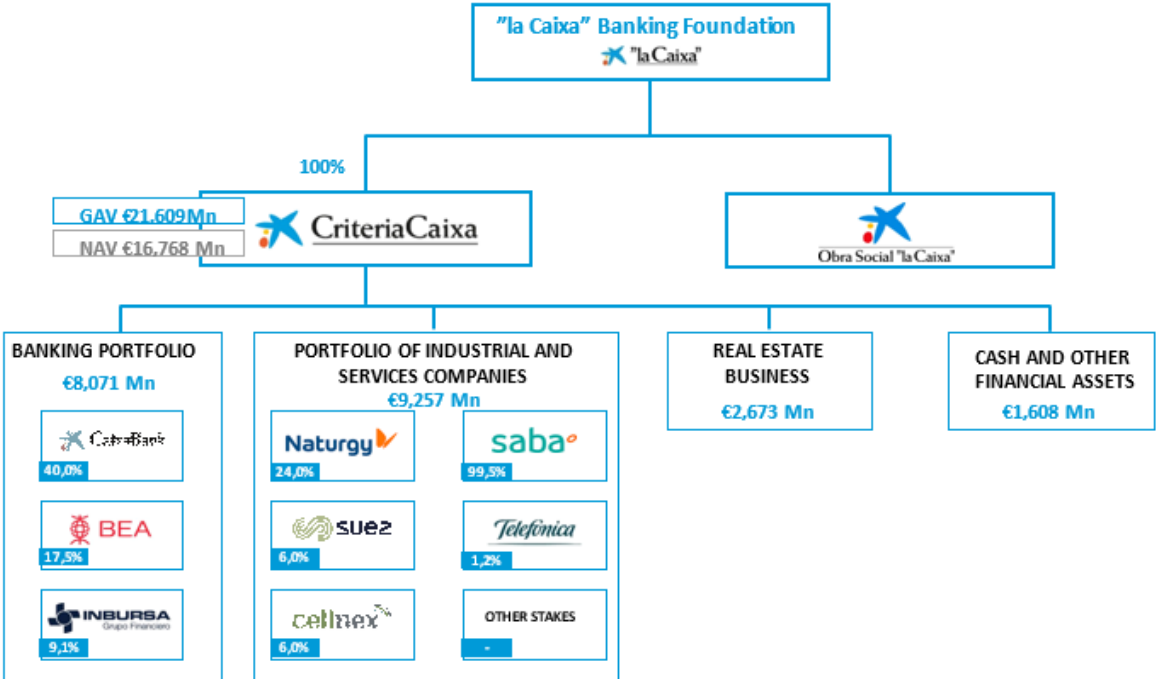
"la Caixa" Banking Foundation
"la Caixa"

100%

GAV €21.609Mn
NAV €16.768 Mn
CriteriaCaixa

Obra Social "la Caixa"

BANKING PORTFOLIO
€8,071 Mn
CaixaBank 40,0%
BEA 17,5%
INBURSA Grupo Financiero 9,1%

PORTFOLIO OF INDUSTRIAL AND SERVICES COMPANIES
€9,257 Mn
Naturgy 24,0%
saba 99,5%
suez 6,0%
Telefónica 1,2%
cellnex 6,0%
OTHER STAKES -

REAL ESTATE BUSINESS
€2,673 Mn

CASH AND OTHER FINANCIAL ASSETS
€1,608 Mn